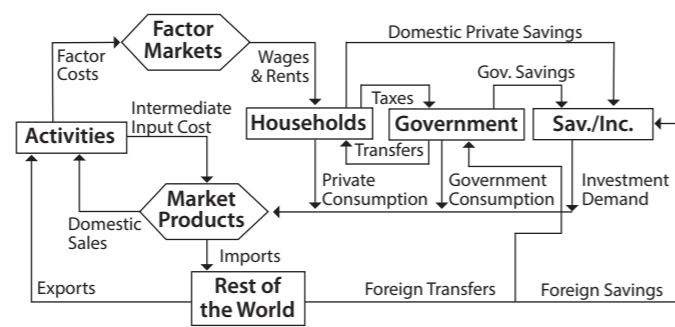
Factor Markets

Factor Costs

Wages & Rents

Domestic Private Savings

Gov. Savings

Taxes

Intermediate Input Cost

Activities

Households

Government

Sav./Inc.

Transfers

Market Products

Private Consumption

Government Consumption

Investment Demand

Domestic Sales

Imports

Exports

Rest of the World

Foreign Transfers

Foreign Savings